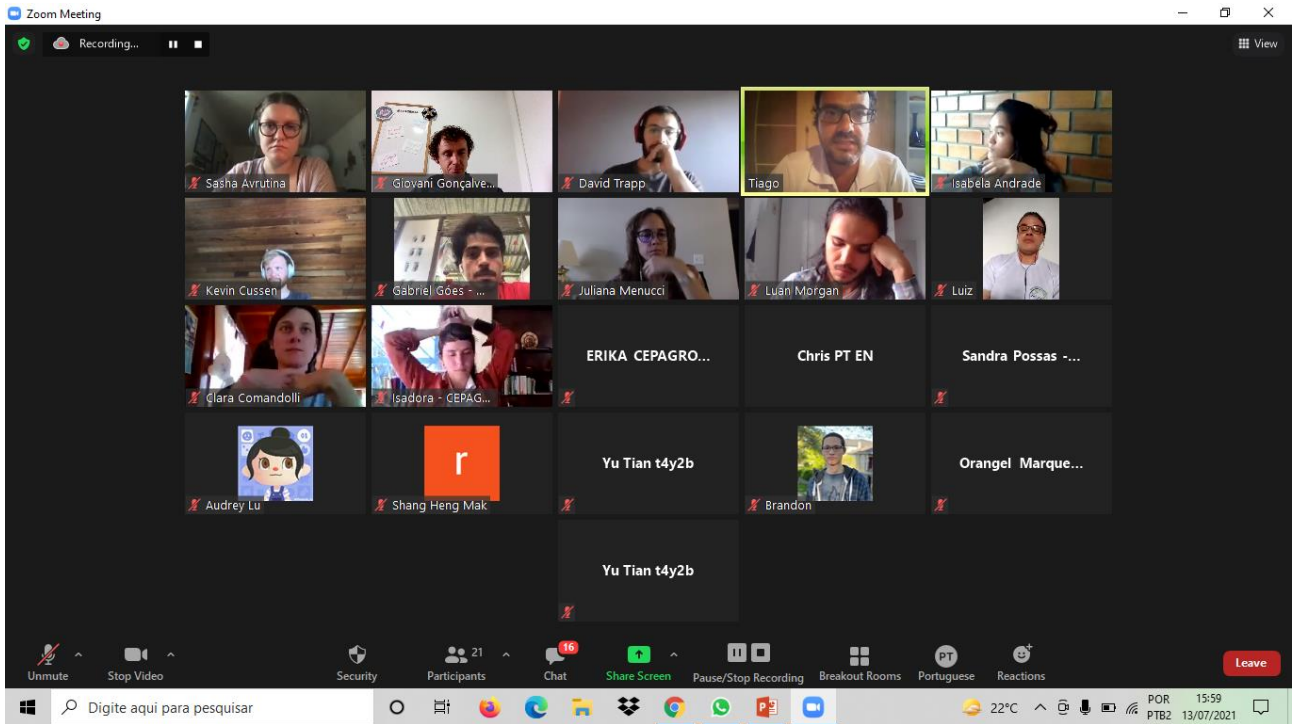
Zoom Meeting

Recording...

View

Sasha Avrutina

Giovani Gonçalve...

David Trapp

Tiago

Isabela Andrade

Kevin Cussen

Gabriel Góes - ...

Juliana Menucci

Luan Morgan

Luiz

Clara Comandolli

Isadora - CEPAG...

ERIKA CEPAGRO...

Chris PT EN

Sandra Possas -...

Audrey Lu

r

Shang Heng Mak

Yu Tian t4y2b

Brandon

Orangel Marque...

Yu Tian t4y2b

Unmute

Stop Video

Security

21

Participants

16

Chat

Share Screen

Pause/Stop Recording

Breakout Rooms

PT

Portuguese

Reactions

Leave

Digite aqui para pesquisar

22°C

POR PTB2

15:59 13/07/2021